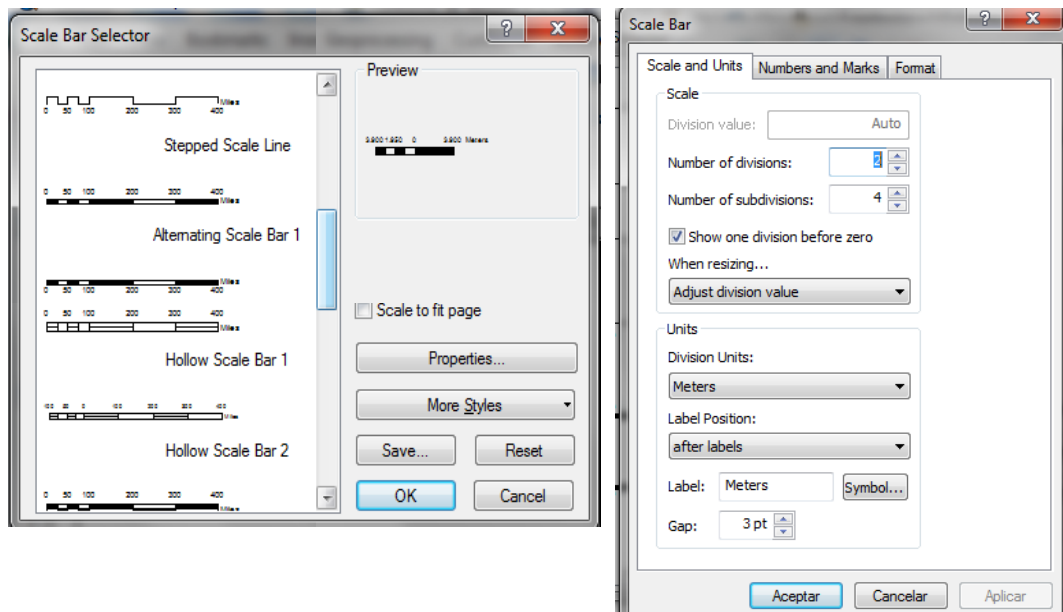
Scale Bar Selector

0 50 100 200 300 400 Miles

Stepped Scale Line

0 50 100 200 300 400 Miles

Alternating Scale Bar 1

0 50 100 200 300 400 Miles

0 50 100 200 300 400 Miles

Hollow Scale Bar 1

100 50 0 100 200 300 Miles

Hollow Scale Bar 2

0 50 100 200 300 400 Miles

Preview

3,900 1,950 0 3,900 Meters

Scale to fit page

Properties...

More Styles

Save...

Reset

OK

Cancel

Scale Bar

Scale and Units | Numbers and Marks | Format

Scale

Division value: Auto

Number of divisions: 2

Number of subdivisions: 4

Show one division before zero

When resizing...

Adjust division value

Units

Division Units:

Meters

Label Position:

after labels

Label: Meters

Symbol...

Gap: 3 pt

Aceptar

Cancelar

Aplicar